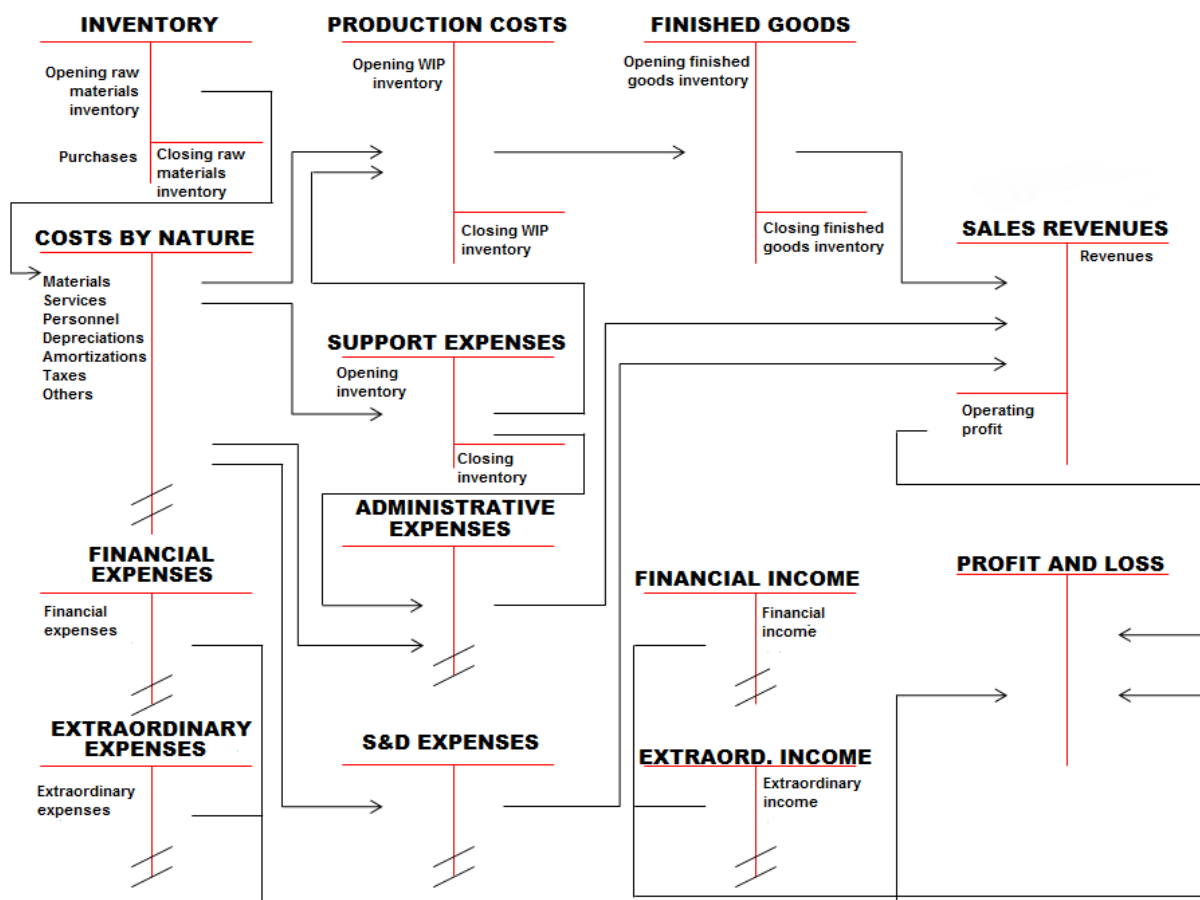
INVENTORY

Opening raw materials inventory

Purchases

Closing raw materials inventory

PRODUCTION COSTS

Opening WIP inventory

Closing WIP inventory

FINISHED GOODS

Opening finished goods inventory

Closing finished goods inventory

COSTS BY NATURE

Materials
Services
Personnel
Depreciations
Amortizations
Taxes
Others

SALES REVENUES

Revenues

Operating profit

SUPPORT EXPENSES

Opening inventory

Closing inventory

ADMINISTRATIVE EXPENSES

FINANCIAL EXPENSES

Financial expenses

FINANCIAL INCOME

Financial income

PROFIT AND LOSS

EXTRAORDINARY EXPENSES

Extraordinary expenses

S&D EXPENSES

EXTRAORD. INCOME

Extraordinary income